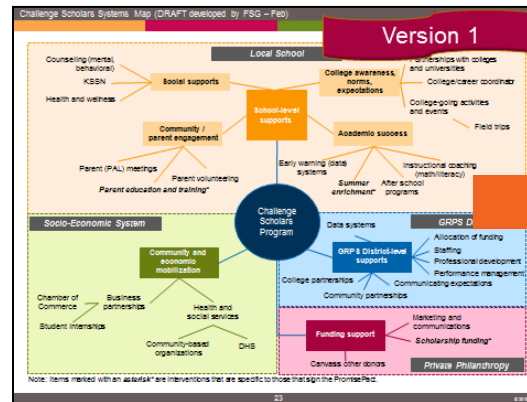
Challenge Scholars Systems Map (DRAFT developed by FSG – Feb)

Version 1

Local School

Counseling (mental, behavioral)

KSSN

Health and wellness

Social supports

School-level supports

Community / parent engagement

Parent (PAL) meetings

Parent volunteering

Parent education and training*

College awareness, norms, expectations

Partnerships with colleges and universities

College/career coordinator

College-going activities and events

Field trips

Academic success

Early warning (data) systems

Summer enrichment*

After school programs

Instructional coaching (math/literacy)

Challenge Scholars Program

Socio-Economic System

Community and economic mobilization

Chamber of Commerce

Business partnerships

Student internships

Health and social services

Community-based organizations

DHS

GRPS D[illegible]

Data systems

GRPS District-level supports

Allocation of funding

Staffing

Professional development

Performance management

Communicating expectations

College partnerships

Community partnerships

Funding support

Marketing and communications

Scholarship funding*

Canvass other donors

Private Philanthropy

Note: Items marked with an asterisk* are interventions that are specific to those that sign the PromisePact.

23